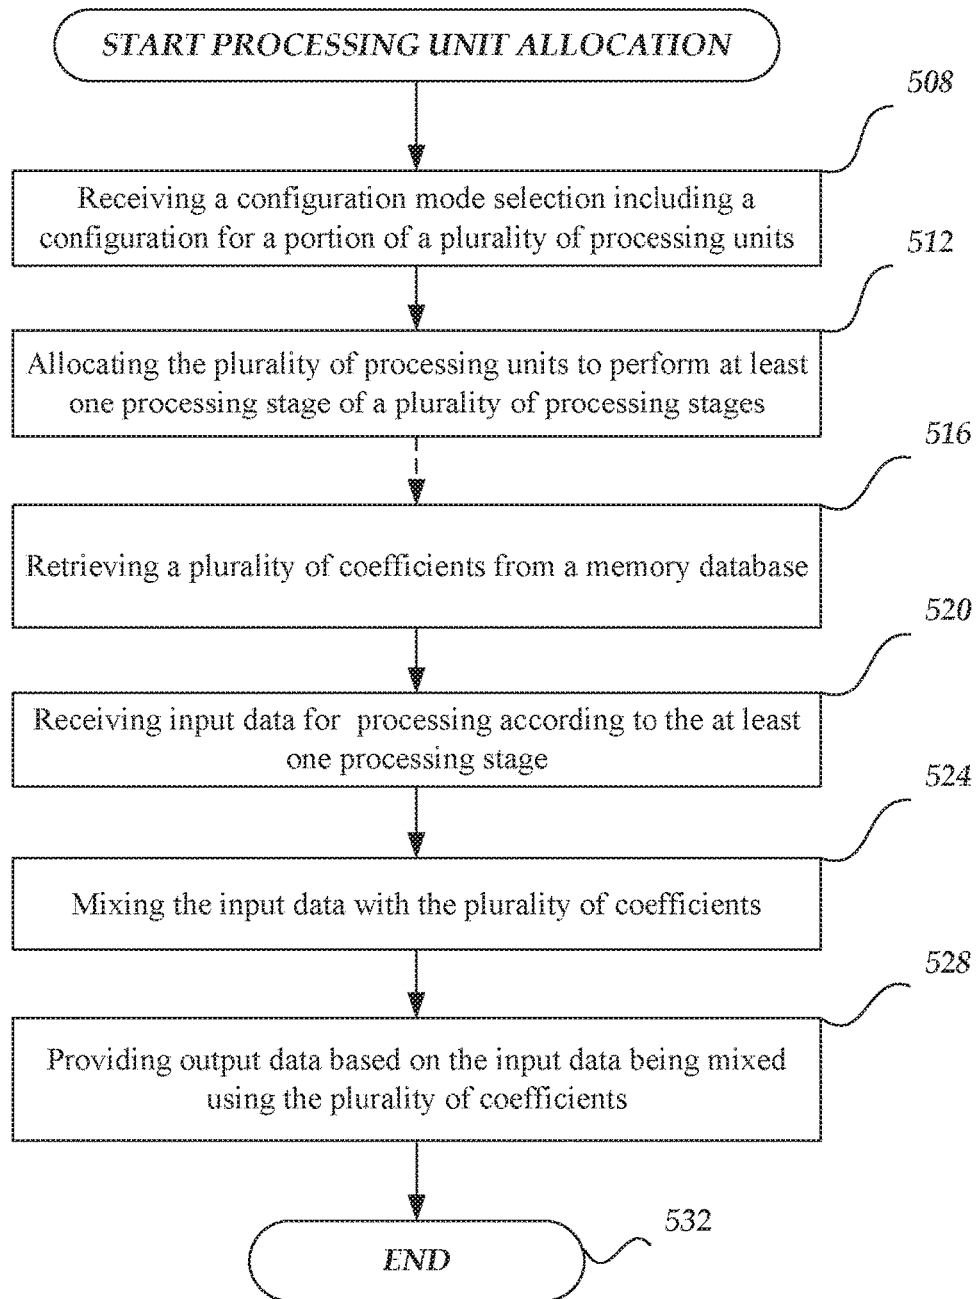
START PROCESSING UNIT ALLOCATION

508

Receiving a configuration mode selection including a configuration for a portion of a plurality of processing units

512

Allocating the plurality of processing units to perform at least one processing stage of a plurality of processing stages

516

Retrieving a plurality of coefficients from a memory database

520

Receiving input data for processing according to the at least one processing stage

524

Mixing the input data with the plurality of coefficients

528

Providing output data based on the input data being mixed using the plurality of coefficients

532

END